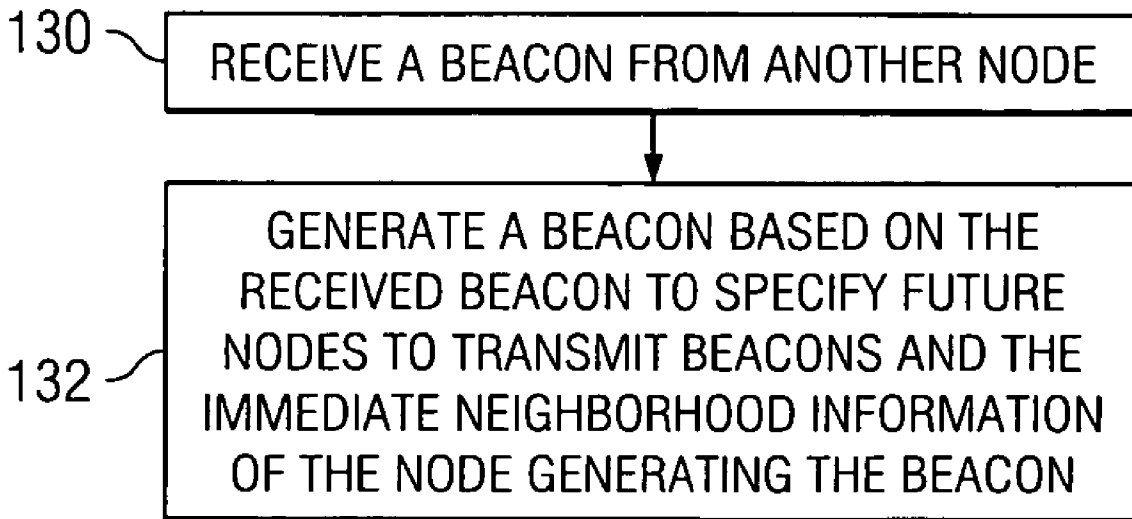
130

RECEIVE A BEACON FROM ANOTHER NODE

132

GENERATE A BEACON BASED ON THE RECEIVED BEACON TO SPECIFY FUTURE NODES TO TRANSMIT BEACONS AND THE IMMEDIATE NEIGHBORHOOD INFORMATION OF THE NODE GENERATING THE BEACON